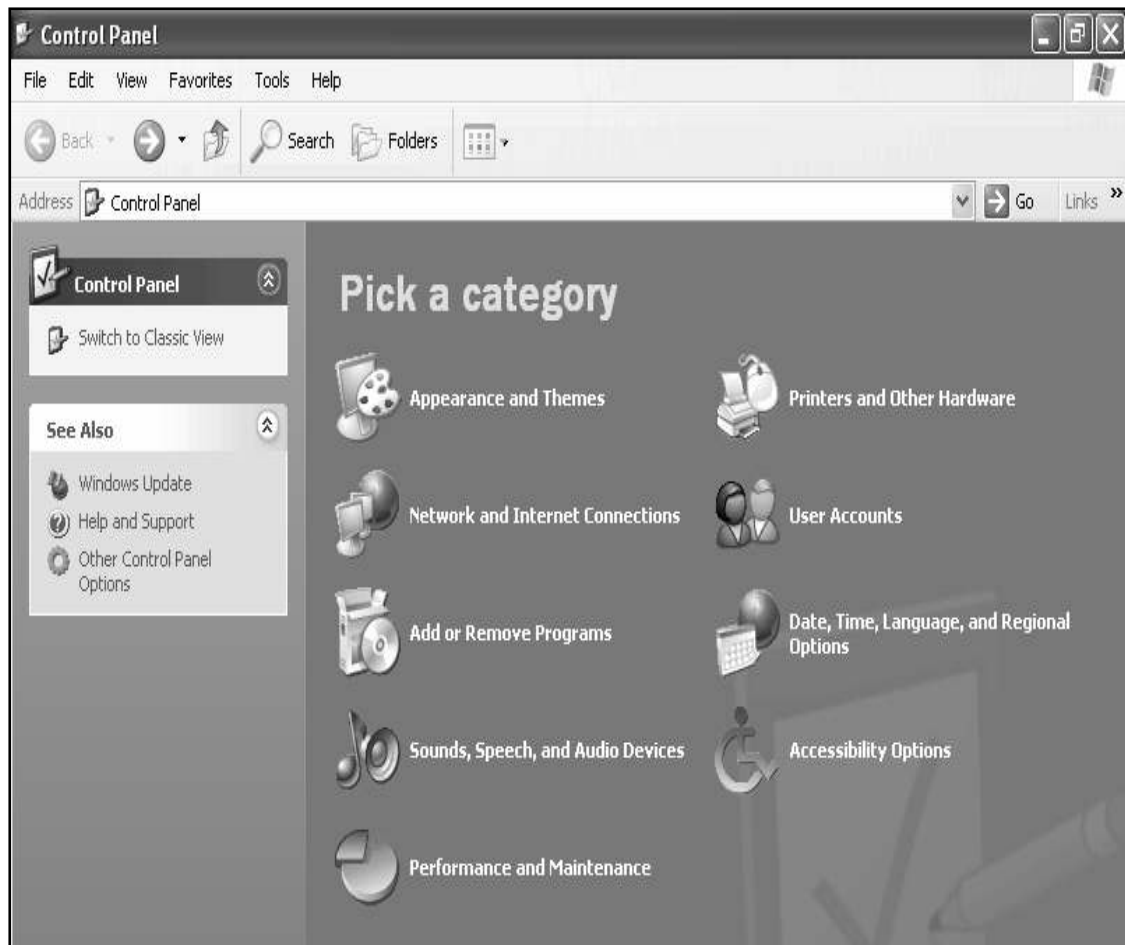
Control Panel

File Edit View Favorites Tools Help

Back Search Folders

Address Control Panel Go Links »

Control Panel

Switch to Classic View

See Also

Windows Update

Help and Support

Other Control Panel Options

Pick a category

Appearance and Themes

Printers and Other Hardware

Network and Internet Connections

User Accounts

Add or Remove Programs

Date, Time, Language, and Regional Options

Sounds, Speech, and Audio Devices

Accessibility Options

Performance and Maintenance